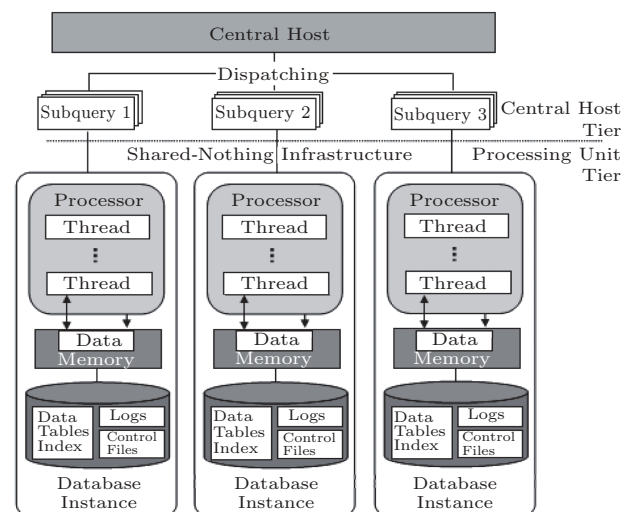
Central Host

Dispatching

Subquery 1

Subquery 2

Subquery 3

Central Host Tier

Shared-Nothing Infrastructure

Processing Unit Tier

Processor
Thread
⋮
Thread

Data
Memory

Data Tables Index
Logs
Control Files

Database Instance

Processor
Thread
⋮
Thread

Data
Memory

Data Tables Index
Logs
Control Files

Database Instance

Processor
Thread
⋮
Thread

Data
Memory

Data Tables Index
Logs
Control Files

Database Instance